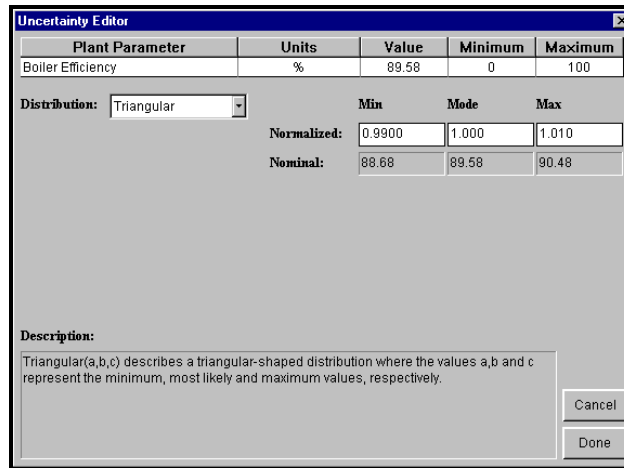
Uncertainty Editor

| Plant Parameter | Units | Value | Minimum | Maximum |
|---|---|---|---|---|
| Boiler Efficiency | % | 89.58 | 0 | 100 |

Distribution: Triangular

| | Min | Mode | Max |
|---|---|---|---|
| Normalized: | 0.9900 | 1.000 | 1.010 |
| Nominal: | 88.68 | 89.58 | 90.48 |

Description:

Triangular(a,b,c) describes a triangular-shaped distribution where the values a,b and c represent the minimum, most likely and maximum values, respectively.

Cancel

Done